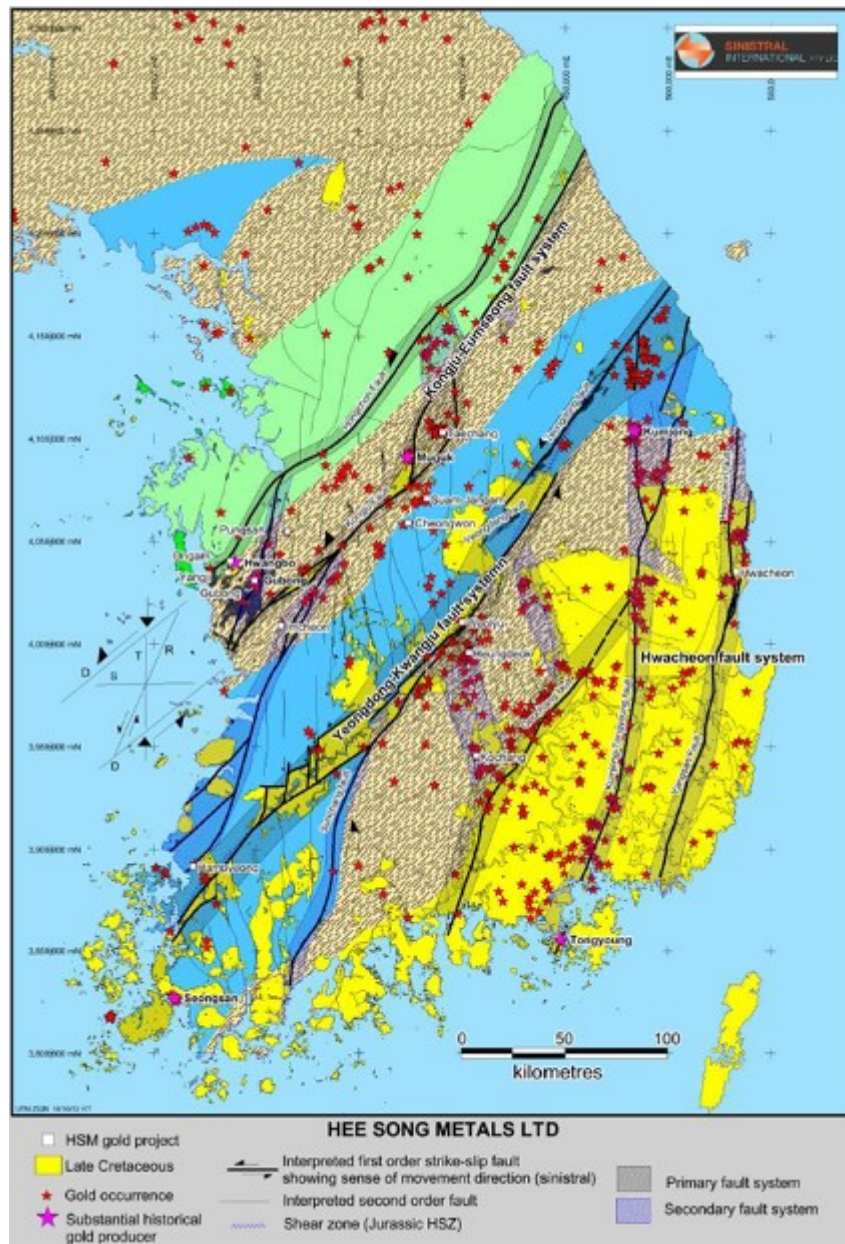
SINISTRAL INTERNATIONAL

4,150,000 mN

4,100,000 mN

4,050,000 mN

4,000,000 mN

3,950,000 mN

3,900,000 mN

3,850,000 mN

3,800,000 mN

Kongju-Eumseong fault system

Daechang

Mugyk

Gwan Jackjam

Cheongwon

Pungsan

Hwangbo

Gubong

Kumjeong

Hwacheon

Hwacheon fault system

Yeongdong-Kwangju fault system

D S T R

D

Tongyoung

Seongsan

0 50 100

kilometres

HEE SONG METALS LTD

HSM gold project

Late Cretaceous

Gold occurrence

Substantial historical gold producer

Interpreted first order strike-slip fault showing sense of movement direction (sinistral)

Interpreted second order fault

Shear zone (Jurassic HSZ)

Primary fault system

Secondary fault system